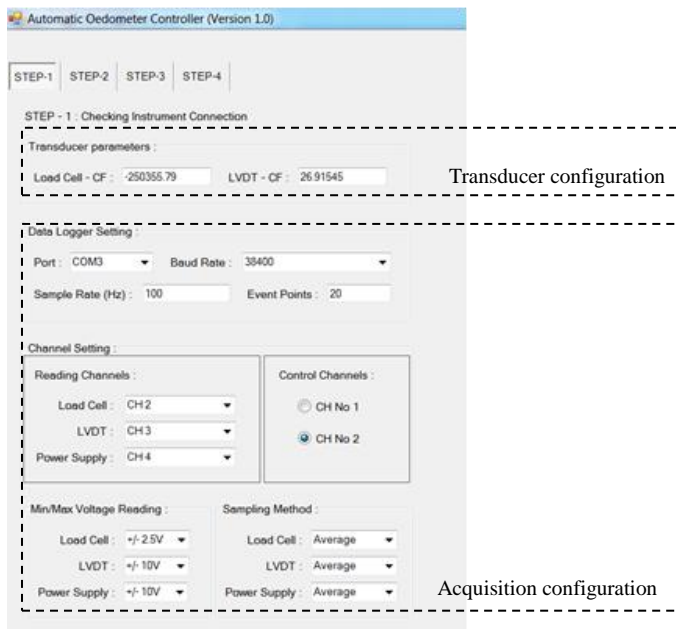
Automatic Oedometer Controller (Version 1.0)

STEP-1 STEP-2 STEP-3 STEP-4

STEP - 1 : Checking Instrument Connection

Transducer parameters :

Load Cell - CF : -250355.79 LVDT - CF : 26.91545

Transducer configuration

Data Logger Setting :

Port : COM3 Baud Rate : 38400

Sample Rate (Hz) : 100 Event Points : 20

Channel Setting :

Reading Channels :

Load Cell : CH 2

LVDT : CH 3

Power Supply : CH 4

Control Channels :

CH No 1

CH No 2

Min/Max Voltage Reading :

Load Cell : +/- 2.5V

LVDT : +/- 10V

Power Supply : +/- 10V

Sampling Method :

Load Cell : Average

LVDT : Average

Power Supply : Average

Acquisition configuration